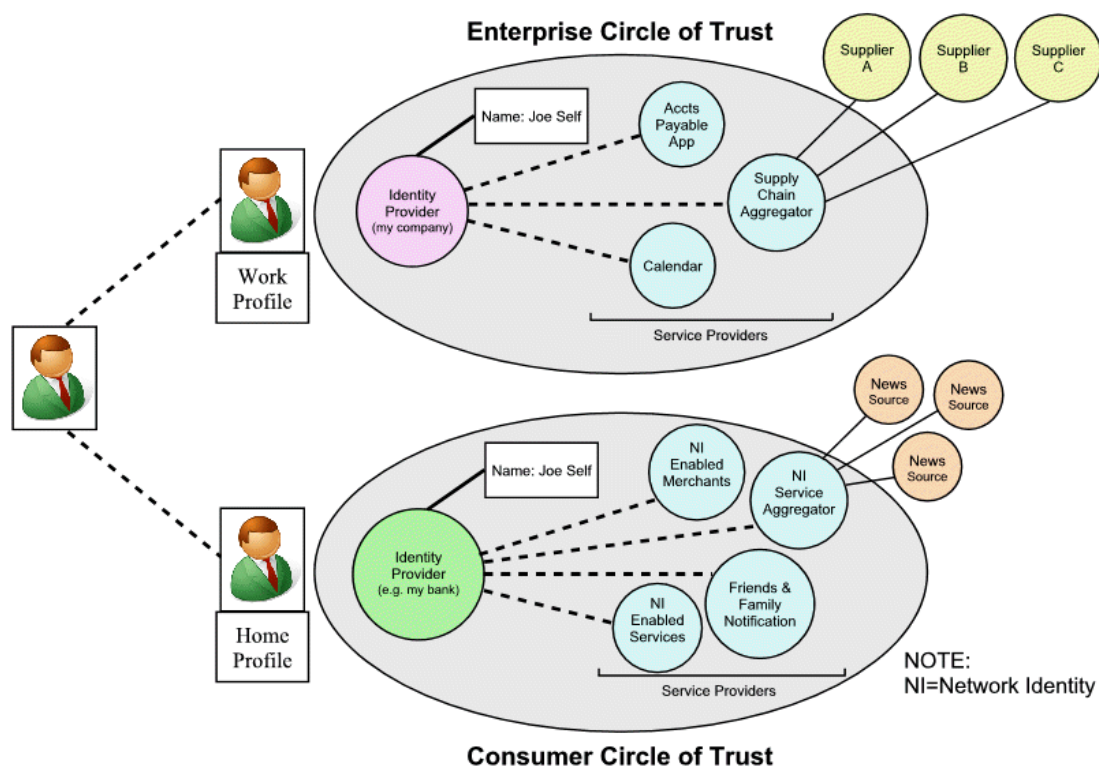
Enterprise Circle of Trust

Supplier A

Supplier B

Supplier C

Name: Joe Self

Accts Payable App

Identity Provider (my company)

Supply Chain Aggregator

Calendar

Service Providers

Work Profile

News Source

News Source

News Source

Name: Joe Self

NI Enabled Merchants

NI Service Aggregator

Identity Provider (e.g. my bank)

Friends & Family Notification

NI Enabled Services

Service Providers

Home Profile

NOTE: NI=Network Identity

Consumer Circle of Trust